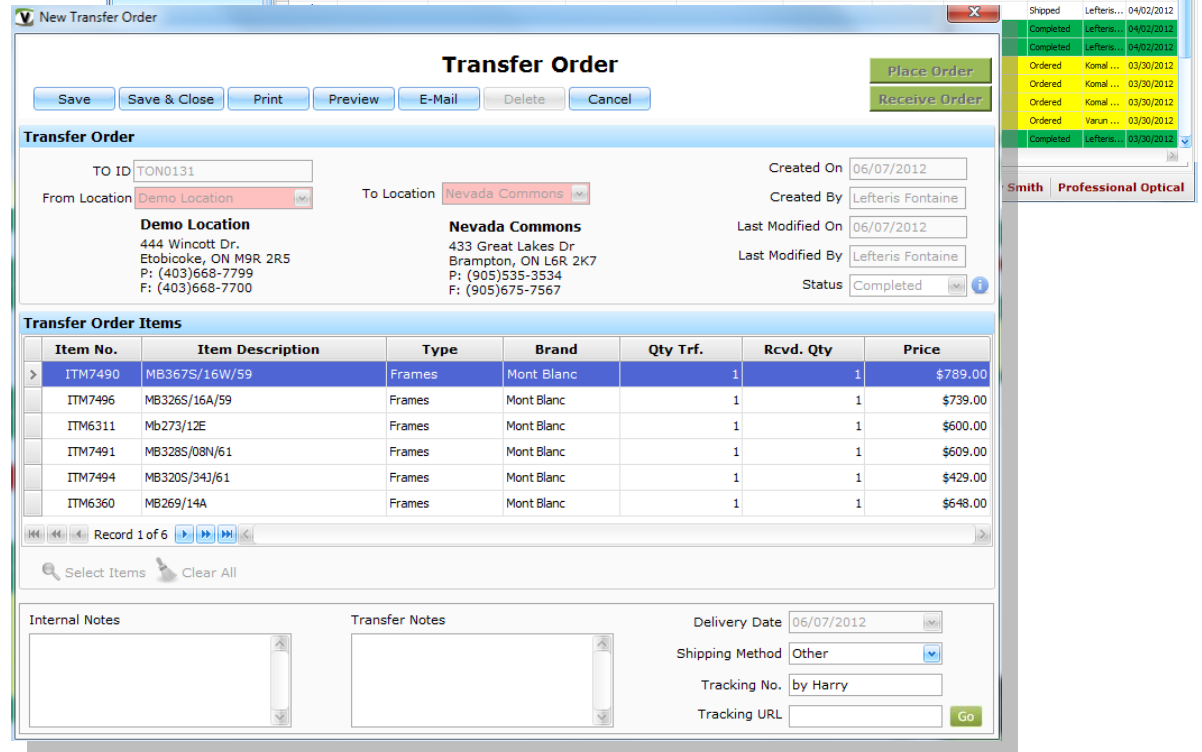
New Transfer Order

Transfer Order

Save | Save & Close | Print | Preview | E-Mail | Delete | Cancel

Place Order
Receive Order

| Shipped | Lefteris... | 04/02/2012 |
|---|---|---|
| Completed | Lefteris... | 04/02/2012 |
| Completed | Lefteris... | 04/02/2012 |
| Ordered | Komal ... | 03/30/2012 |
| Ordered | Komal ... | 03/30/2012 |
| Ordered | Komal ... | 03/30/2012 |
| Ordered | Varun ... | 03/30/2012 |
| Completed | Lefteris... | 03/30/2012 |

Smith | Professional Optical

Transfer Order

TO ID TON0131
From Location Demo Location
To Location Nevada Commons

Demo Location
444 Wincott Dr.
Etobicoke, ON M9R 2R5
P: (403)668-7799
F: (403)668-7700

Nevada Commons
433 Great Lakes Dr
Brampton, ON L6R 2K7
P: (905)535-3534
F: (905)675-7567

Created On 06/07/2012
Created By Lefteris Fontaine
Last Modified On 06/07/2012
Last Modified By Lefteris Fontaine
Status Completed

Transfer Order Items

| Item No. | Item Description | Type | Brand | Qty Trf. | Rcvd. Qty | Price |
|---|---|---|---|---|---|---|
| ITM7490 | MB367S/16W/59 | Frames | Mont Blanc | 1 | 1 | $789.00 |
| ITM7496 | MB326S/16A/59 | Frames | Mont Blanc | 1 | 1 | $739.00 |
| ITM6311 | Mb273/12E | Frames | Mont Blanc | 1 | 1 | $600.00 |
| ITM7491 | MB328S/08N/61 | Frames | Mont Blanc | 1 | 1 | $609.00 |
| ITM7494 | MB320S/34J/61 | Frames | Mont Blanc | 1 | 1 | $429.00 |
| ITM6360 | MB269/14A | Frames | Mont Blanc | 1 | 1 | $648.00 |

Record 1 of 6

Select Items   Clear All

Internal Notes
Transfer Notes

Delivery Date 06/07/2012
Shipping Method Other
Tracking No. by Harry
Tracking URL
Go